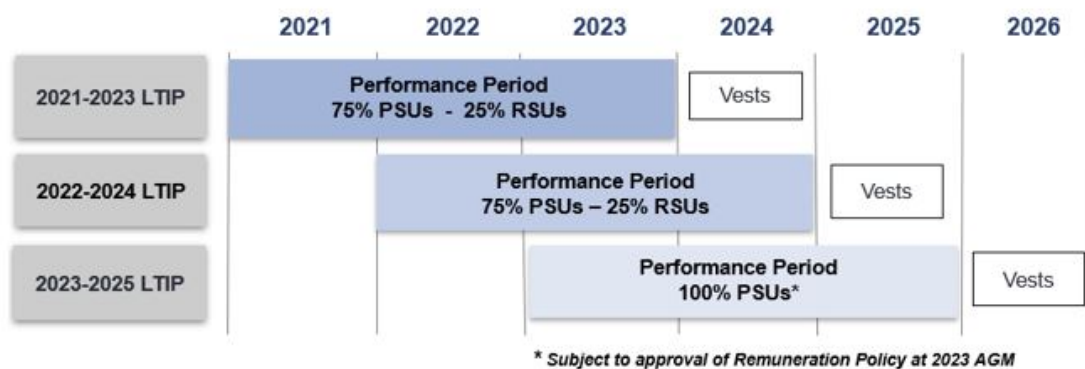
2021 2022 2023 2024 2025 2026

2021-2023 LTIP

Performance Period
75% PSUs - 25% RSUs

Vests

2022-2024 LTIP

Performance Period
75% PSUs – 25% RSUs

Vests

2023-2025 LTIP

Performance Period
100% PSUs*

Vests

* Subject to approval of Remuneration Policy at 2023 AGM